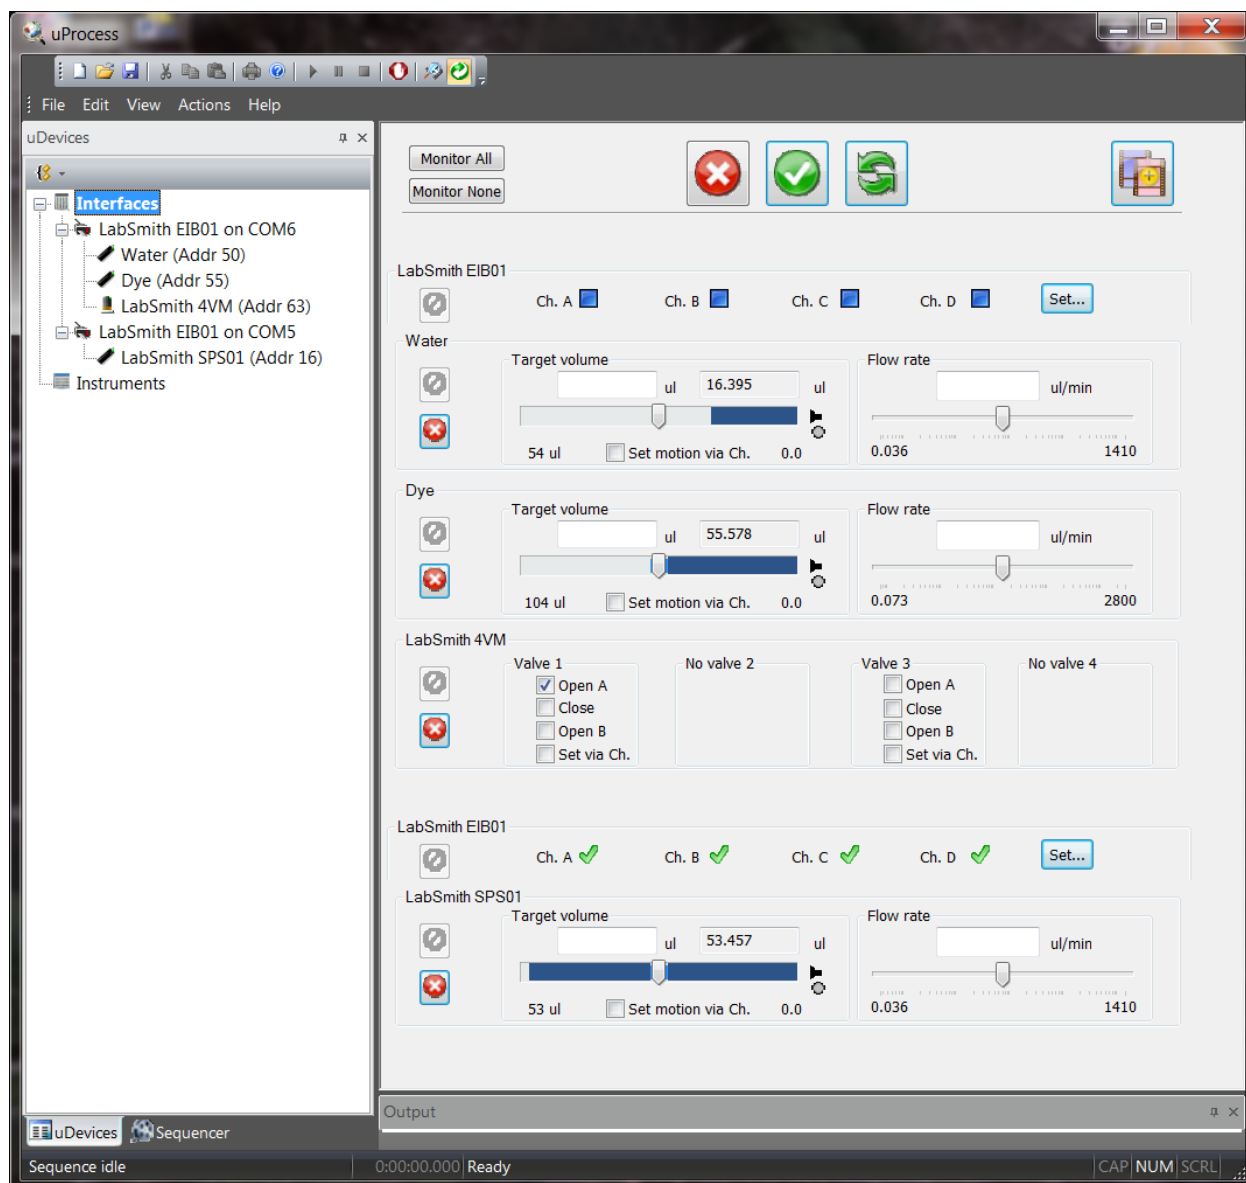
uProcess

File Edit View Actions Help

uDevices

Interfaces
LabSmith EIB01 on COM6
Water (Addr 50)
Dye (Addr 55)
LabSmith 4VM (Addr 63)
LabSmith EIB01 on COM5
LabSmith SPS01 (Addr 16)
Instruments

Monitor All
Monitor None

LabSmith EIB01
Ch. A Ch. B Ch. C Ch. D Set...

Water
Target volume
ul 16.395 ul
54 ul Set motion via Ch. 0.0
Flow rate
ul/min
0.036 1410

Dye
Target volume
ul 55.578 ul
104 ul Set motion via Ch. 0.0
Flow rate
ul/min
0.073 2800

LabSmith 4VM
Valve 1
Open A
Close
Open B
Set via Ch.
No valve 2
Valve 3
Open A
Close
Open B
Set via Ch.
No valve 4

LabSmith EIB01
Ch. A Ch. B Ch. C Ch. D Set...

LabSmith SPS01
Target volume
ul 53.457 ul
53 ul Set motion via Ch. 0.0
Flow rate
ul/min
0.036 1410

Output

uDevices Sequencer

Sequence idle 0:00:00.000 Ready CAP NUM SCRL